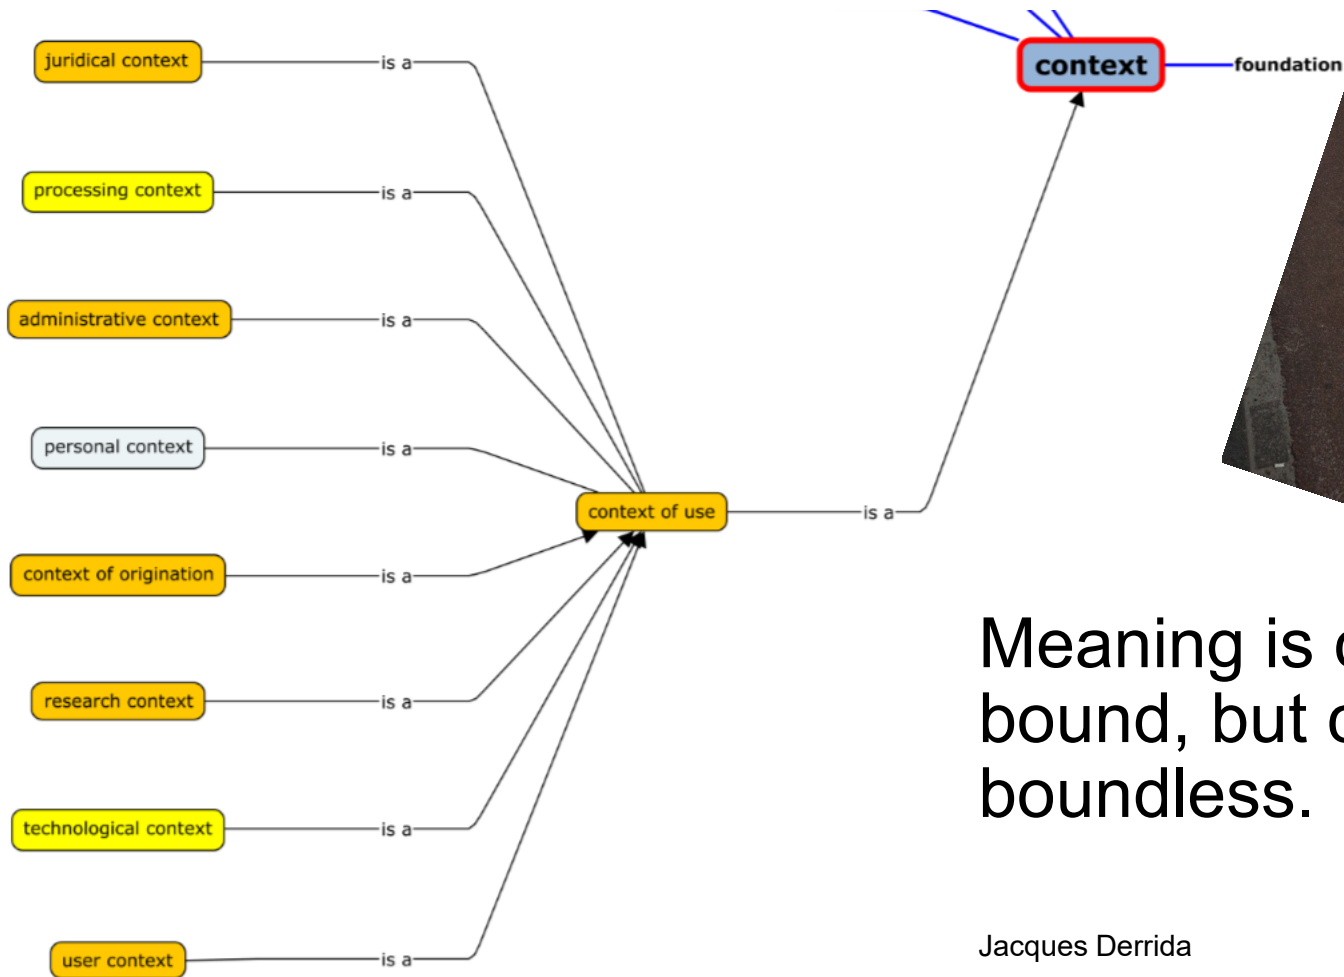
juridical context
is a
processing context
is a
administrative context
is a
personal context
is a
context of origination
is a
research context
is a
technological context
is a
user context
is a
context of use
is a
context
foundation

Meaning is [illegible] bound, but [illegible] boundless.

Jacques Derrida